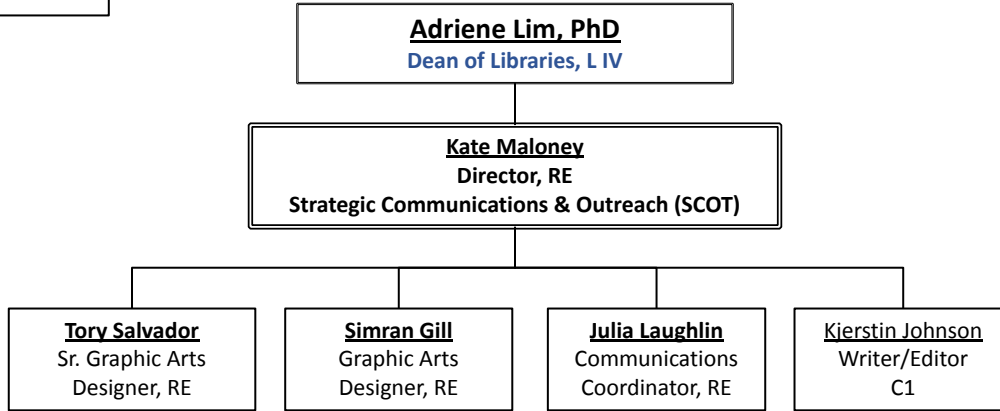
Adriene Lim, PhD
Dean of Libraries, L IV

Kate Maloney
Director, RE
Strategic Communications & Outreach (SCOT)

Tory Salvador
Sr. Graphic Arts Designer, RE

Simran Gill
Graphic Arts Designer, RE

Julia Laughlin
Communications Coordinator, RE

Kjerstin Johnson
Writer/Editor
C1